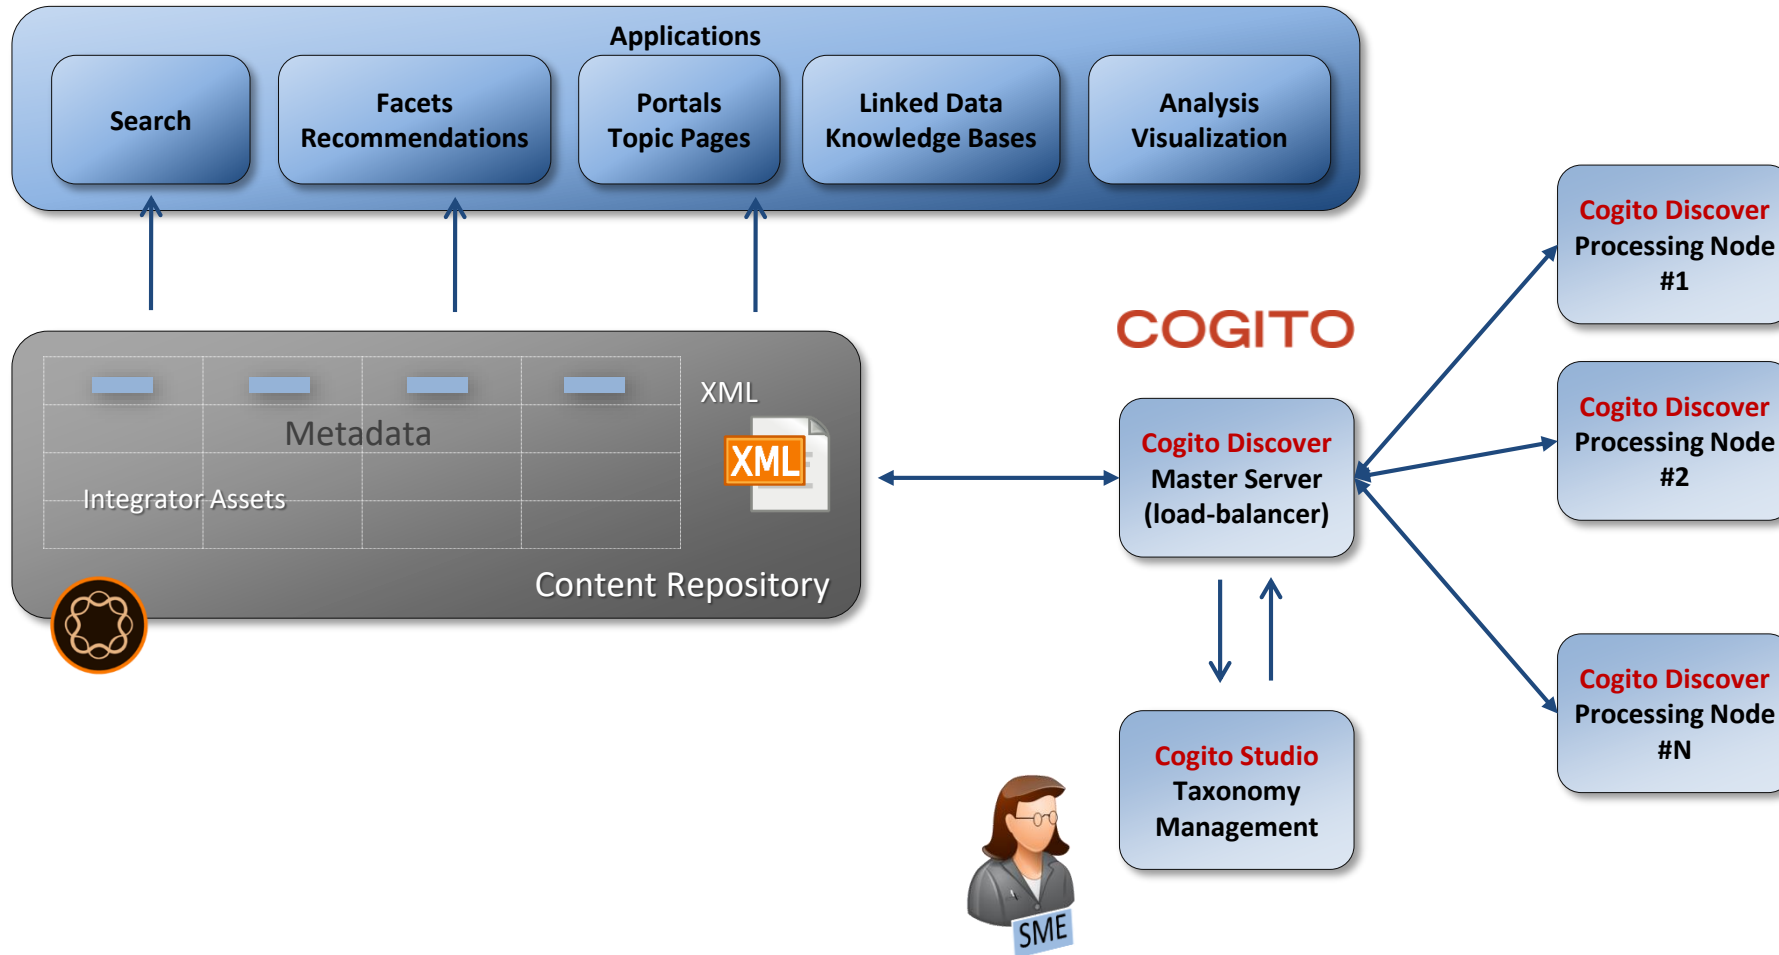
Applications

Search

Facets
Recommendations

Portals
Topic Pages

Linked Data
Knowledge Bases

Analysis
Visualization

Metadata

XML

XML

Integrator Assets

Content Repository

COGITO

Cogito Discover
Master Server
(load-balancer)

Cogito Discover
Processing Node
#1

Cogito Discover
Processing Node
#2

Cogito Discover
Processing Node
#N

Cogito Studio
Taxonomy
Management

SME